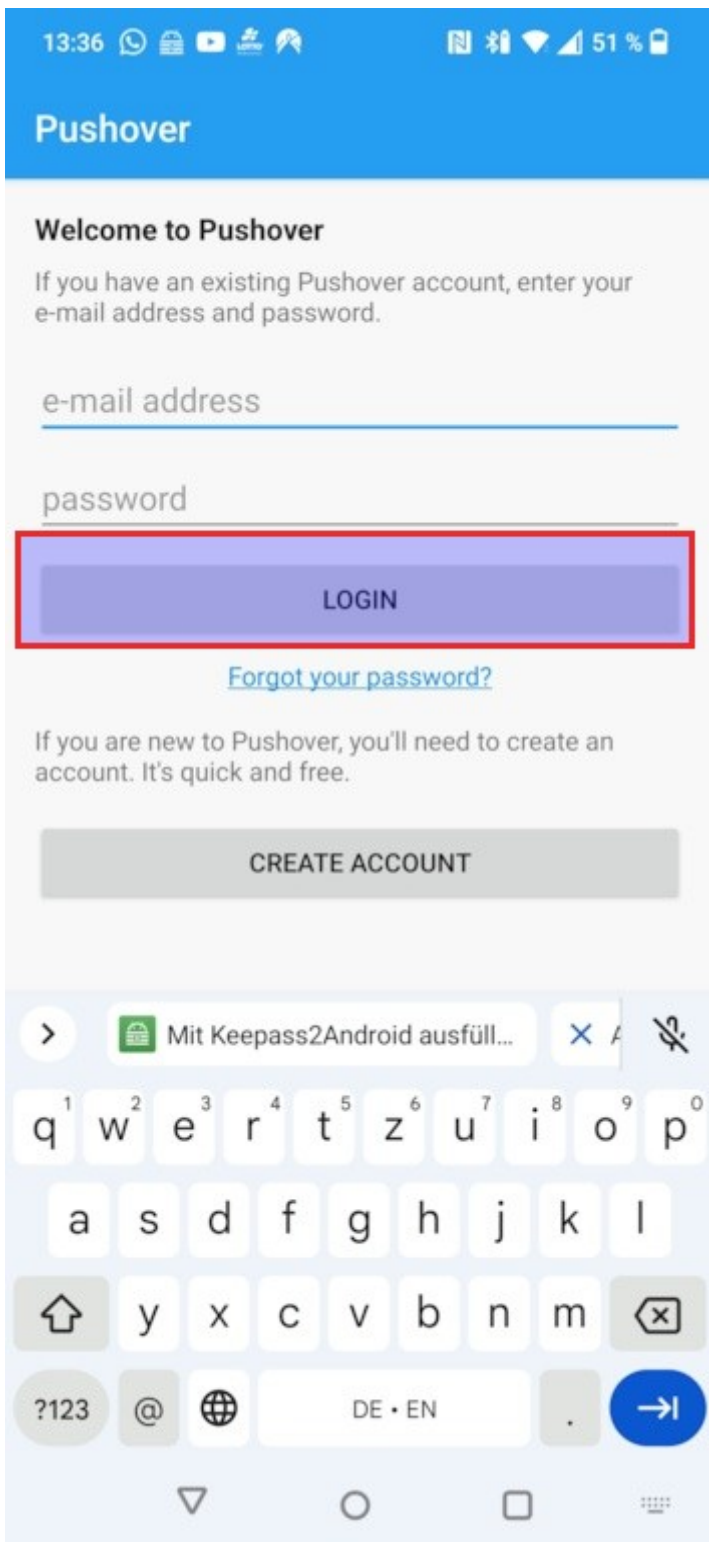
13:36 51 %

Pushover

Welcome to Pushover

If you have an existing Pushover account, enter your e-mail address and password.

e-mail address

password

LOGIN

Forgot your password?

If you are new to Pushover, you'll need to create an account. It's quick and free.

CREATE ACCOUNT

Mit Keepass2Android ausfüll...

q 1 w 2 e 3 r 4 t 5 z 6 u 7 i 8 o 9 p 0

a s d f g h j k l

y x c v b n m

?123 @ DE • EN .